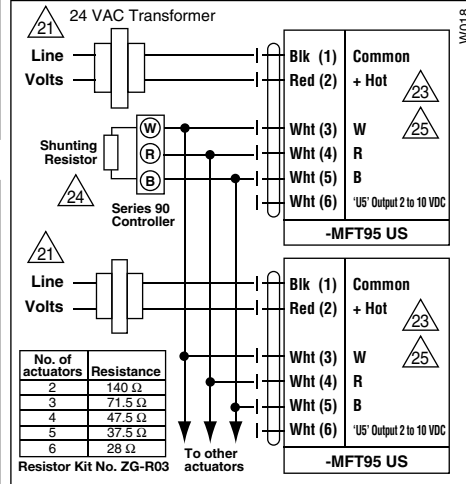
21 24 VAC Transformer

Line

Volts

Blk (1) Common

Red (2) + Hot

23

25

Shunting Resistor

24

W

R

B

Series 90 Controller

Wht (3) W

Wht (4) R

Wht (5) B

Wht (6) 'U5' Output 2 to 10 VDC

-MFT95 US

21

Line

Volts

Blk (1) Common

Red (2) + Hot

23

25

| No. of actuators | Resistance |
|---|---|
| 2 | 140 Ω |
| 3 | 71.5 Ω |
| 4 | 47.5 Ω |
| 5 | 37.5 Ω |
| 6 | 28 Ω |

Resistor Kit No. ZG-R03

To other actuators

Wht (3) W

Wht (4) R

Wht (5) B

Wht (6) 'U5' Output 2 to 10 VDC

-MFT95 US

W018